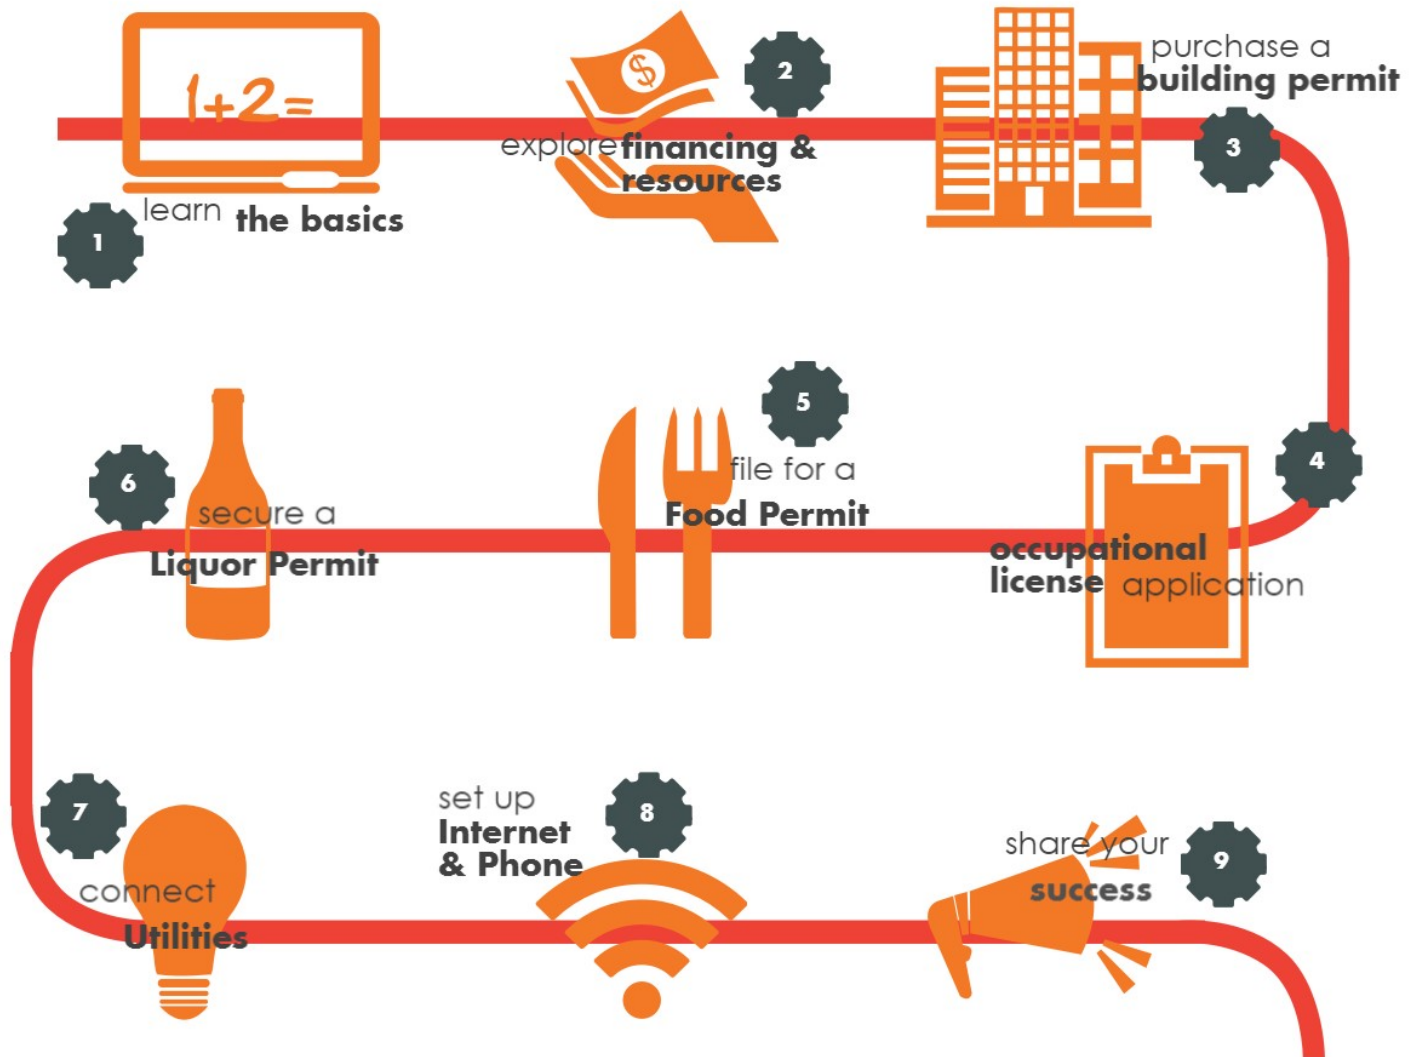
1+2=

learn the basics

1

explore financing & resources

2

purchase a building permit

3

5

file for a Food Permit

6

secure a Liquor Permit

4

occupational license application

7

connect Utilities

set up Internet & Phone

8

share your success

9